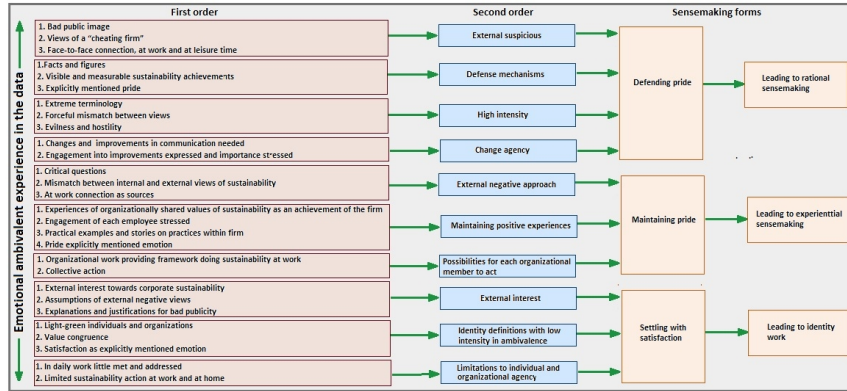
Emotional ambivalent experience in the data

First order

Second order

Sensemaking forms

1. Bad public image
2. Views of a "cheating firm"
3. Face-to-face connection, at work and at leisure time

External suspicious

1.Facts and figures
2. Visible and measurable sustainability achievements
3. Explicitly mentioned pride

Defense mechanisms

1. Extreme terminology
2. Forceful mismatch between views
3. Evilness and hostility

High intensity

1. Changes and improvements in communication needed
2. Engagement into improvements expressed and importance stressed

Change agency

Defending pride

Leading to rational sensemaking

1. Critical questions
2. Mismatch between internal and external views of sustainability
3. At work connection as sources

External negative approach

1. Experiences of organizationally shared values of sustainability as an achievement of the firm
2. Engagement of each employee stressed
3. Practical examples and stories on practices within firm
4. Pride explicitly mentioned emotion

Maintaining positive experiences

1. Organizational work providing framework doing sustainability at work
2. Collective action

Possibilities for each organizational member to act

Maintaining pride

Leading to experiential sensemaking

1. External interest towards corporate sustainability
2. Assumptions of external negative views
3. Explanations and justifications for bad publicity

External interest

1. Light-green individuals and organizations
2. Value congruence
3. Satisfaction as explicitly mentioned emotion

Identity definitions with low intensity in ambivalence

1. In daily work little met and addressed
2. Limited sustainability action at work and at home

Limitations to individual and organizational agency

Settling with satisfaction

Leading to identity work